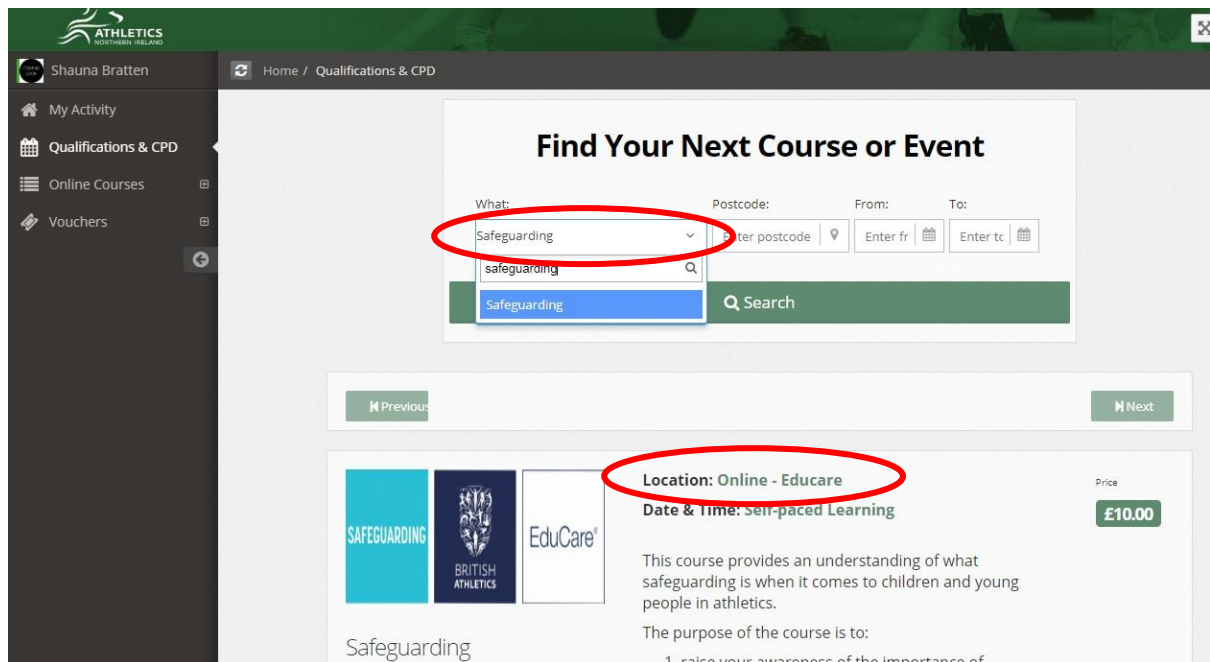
ATHLETICS
NORTHERN IRELAND

Shauna Bratten

My Activity
Qualifications & CPD
Online Courses
Vouchers

Home / Qualifications & CPD

Find Your Next Course or Event

What:
Safeguarding
safeguarding
Safeguarding

Postcode:
Enter postcode

From:
Enter fr

To:
Enter to

Search

Previous

Next

SAFEGUARDING

BRITISH ATHLETICS

EduCare®

Safeguarding

Location: Online - Educare
Date & Time: Self-paced Learning

Price
£10.00

This course provides an understanding of what safeguarding is when it comes to children and young people in athletics.

The purpose of the course is to:

1. raise your awareness of the importance of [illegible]